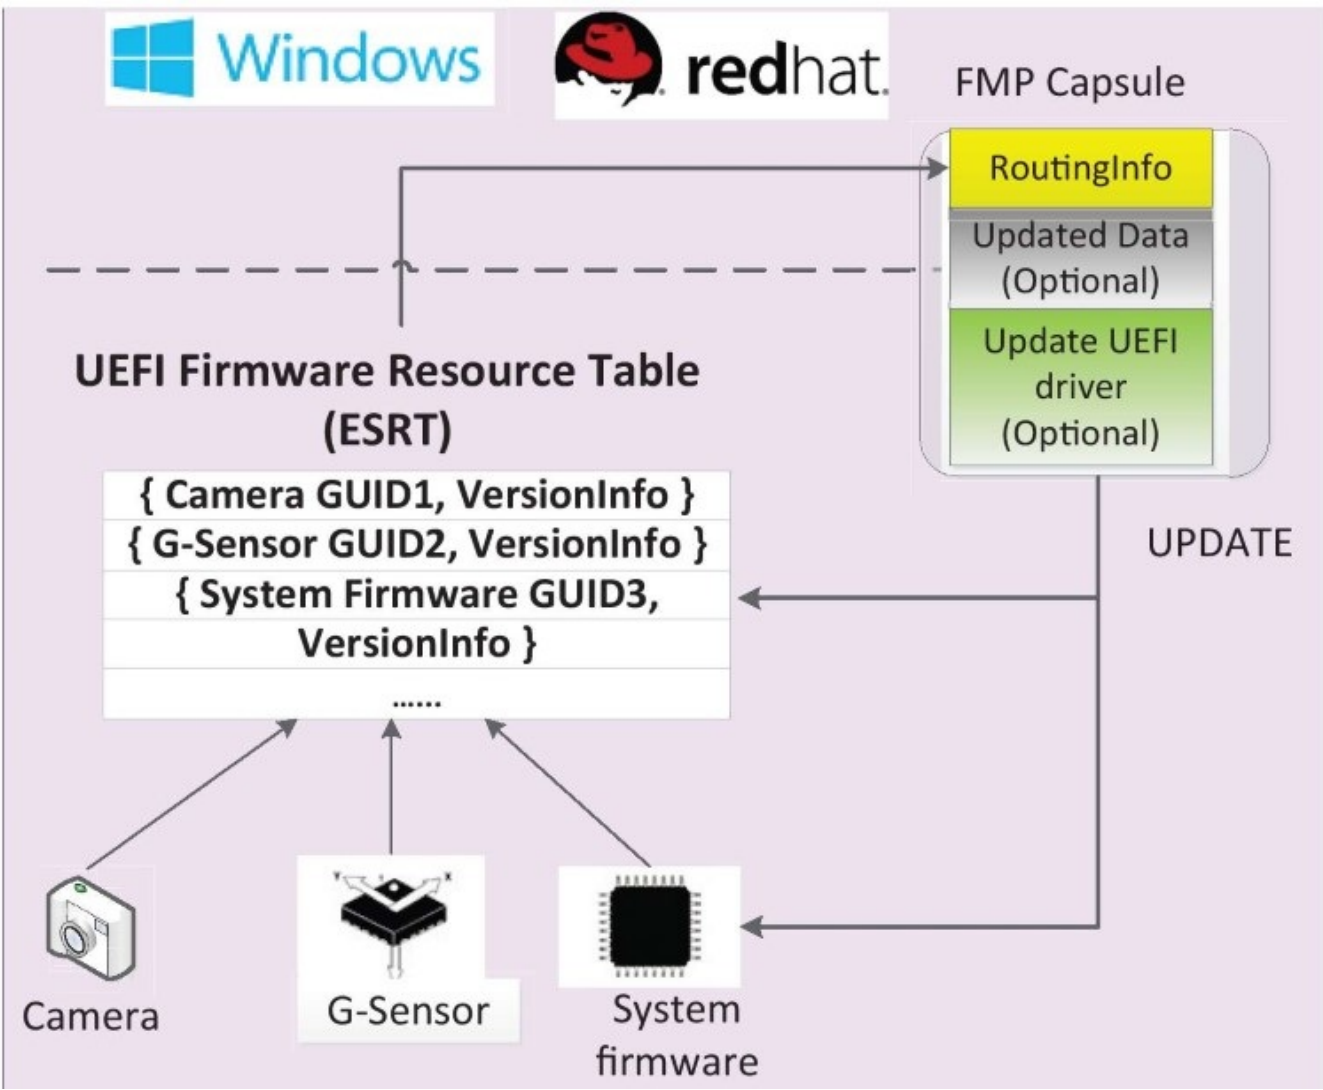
Windows

redhat.

FMP Capsule

RoutingInfo

Updated Data (Optional)

Update UEFI driver (Optional)

UEFI Firmware Resource Table (ESRT)

| { Camera GUID1, VersionInfo } |
|---|
| { G-Sensor GUID2, VersionInfo } |
| { System Firmware GUID3, VersionInfo } |
| ...... |

UPDATE

Camera

G-Sensor

System firmware